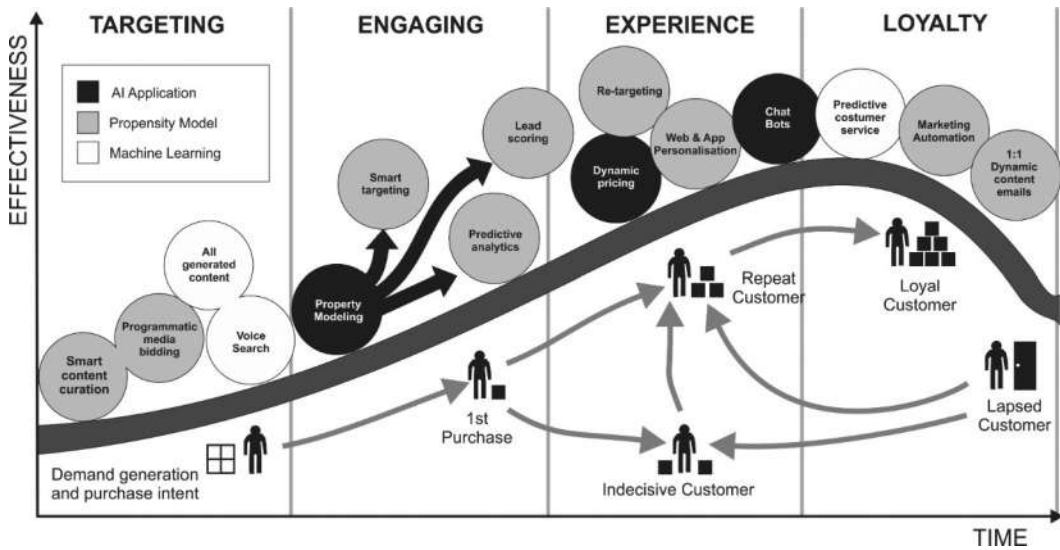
EFFECTIVENESS

TARGETING

ENGAGING

EXPERIENCE

LOYALTY

AI Application
Propensity Model
Machine Learning

Smart content curation

Programmatic media bidding

All generated content

Voice Search

Property Modeling

Smart targeting

Lead scoring

Predictive analytics

Re-targeting

Dynamic pricing

Web & App Personalisation

Chat Bots

Predictive costumer service

Marketing Automation

1:1 Dynamic content emails

Demand generation and purchase intent

1st Purchase

Repeat Customer

Loyal Customer

Lapsed Customer

Indecisive Customer

TIME